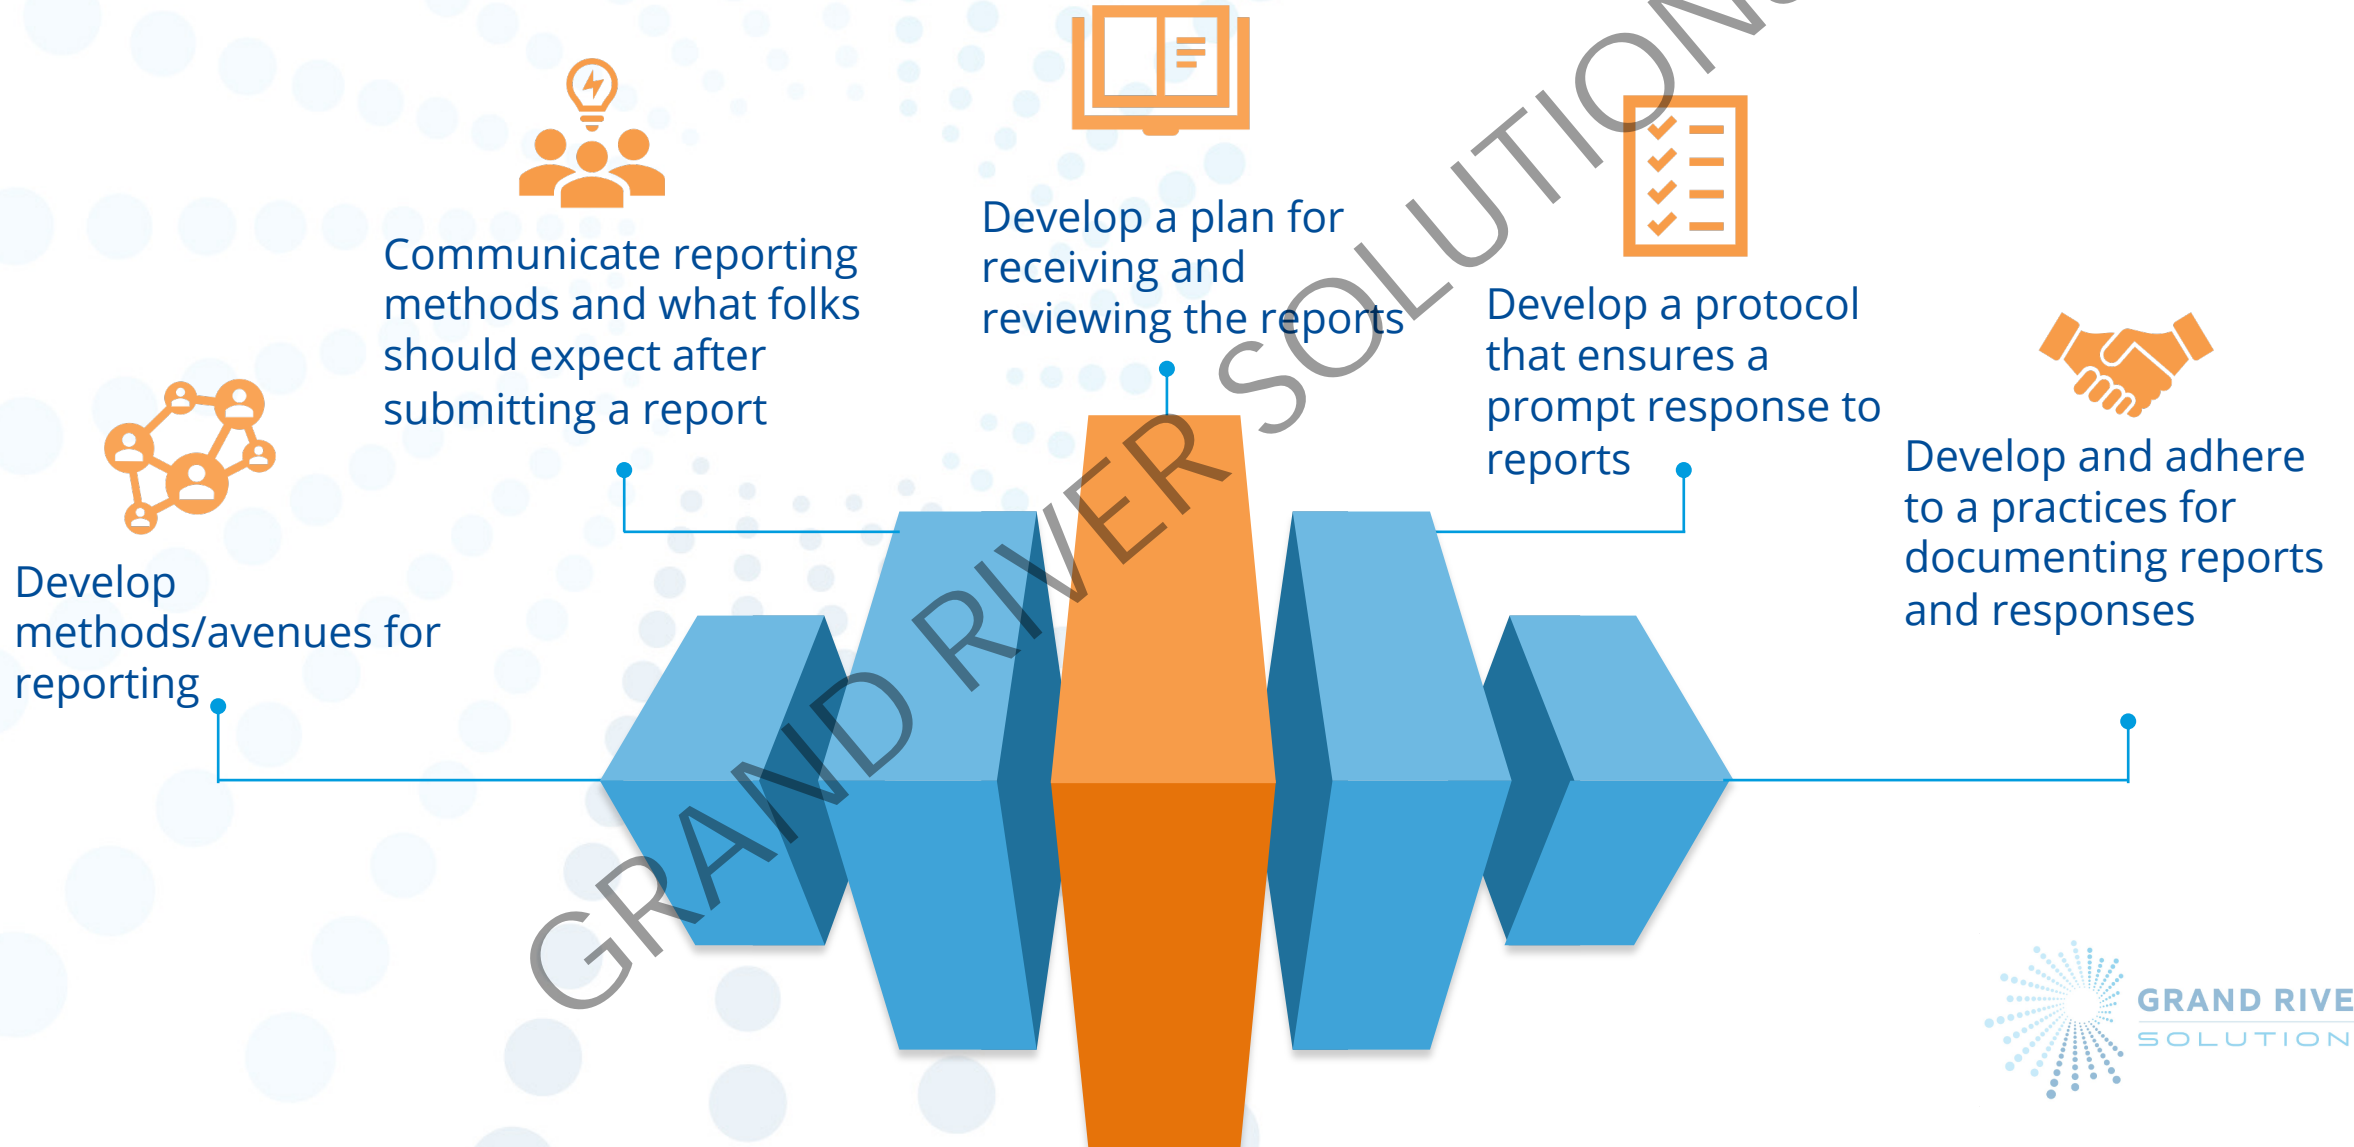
Develop methods/avenues for reporting

Communicate reporting methods and what folks should expect after submitting a report

Develop a plan for receiving and reviewing the reports

Develop a protocol that ensures a prompt response to reports

Develop and adhere to a practices for documenting reports and responses

GRAND RIVER SOLUTIONS

GRAND RIVE
SOLUTION